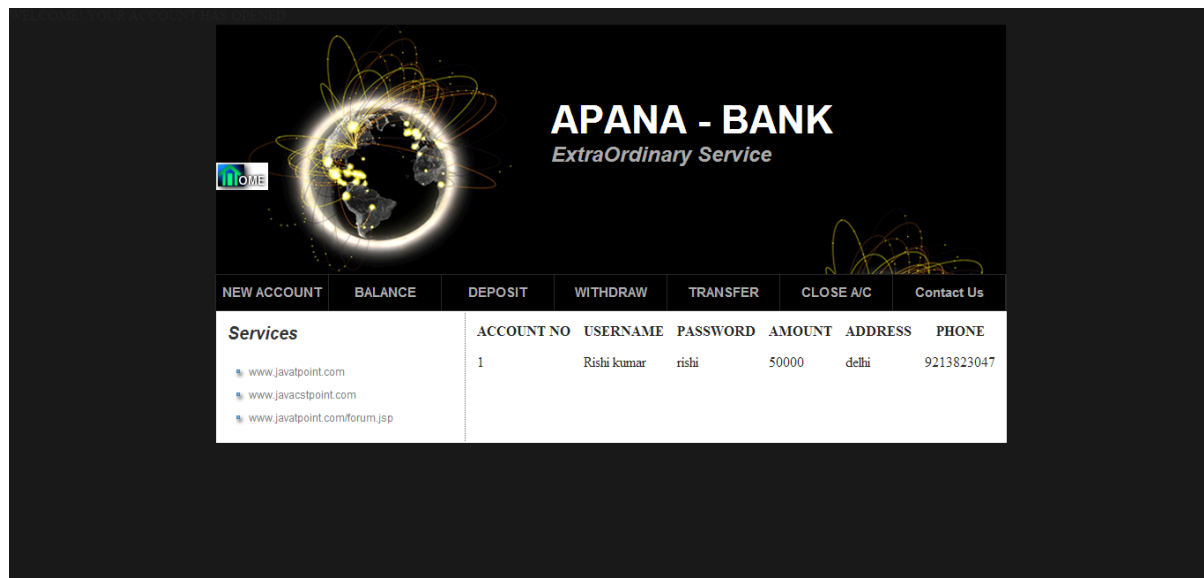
WELCOME! YOUR ACCOUNT HAS OPENED

APANA - BANK
ExtraOrdinary Service

HOME

NEW ACCOUNT | BALANCE | DEPOSIT | WITHDRAW | TRANSFER | CLOSE A/C | Contact Us

Services

www.javatpoint.com
www.javacstpoint.com
www.javatpoint.com/forum.jsp

| ACCOUNT NO | USERNAME | PASSWORD | AMOUNT | ADDRESS | PHONE |
|---|---|---|---|---|---|
| 1 | Rishi kumar | rishi | 50000 | delhi | 9213823047 |